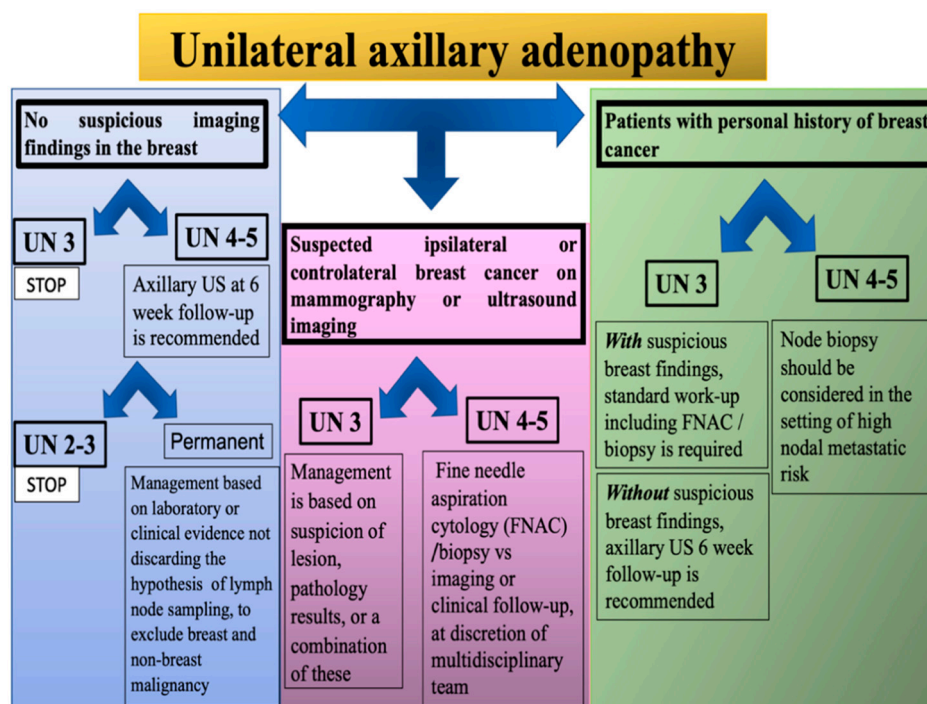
Unilateral axillary adenopathy

No suspicious imaging findings in the breast

UN 3

STOP

UN 4-5

Axillary US at 6 week follow-up is recommended

UN 2-3

STOP

Permanent

Management based on laboratory or clinical evidence not discarding the hypothesis of lymph node sampling, to exclude breast and non-breast malignancy

Suspected ipsilateral or controlateral breast cancer on mammography or ultrasound imaging

UN 3

Management is based on suspicion of lesion, pathology results, or a combination of these

UN 4-5

Fine needle aspiration cytology (FNAC) /biopsy vs imaging or clinical follow-up, at discretion of multidisciplinary team

Patients with personal history of breast cancer

UN 3

*With* suspicious breast findings, standard work-up including FNAC / biopsy is required

*Without* suspicious breast findings, axillary US 6 week follow-up is recommended

UN 4-5

Node biopsy should be considered in the setting of high nodal metastatic risk